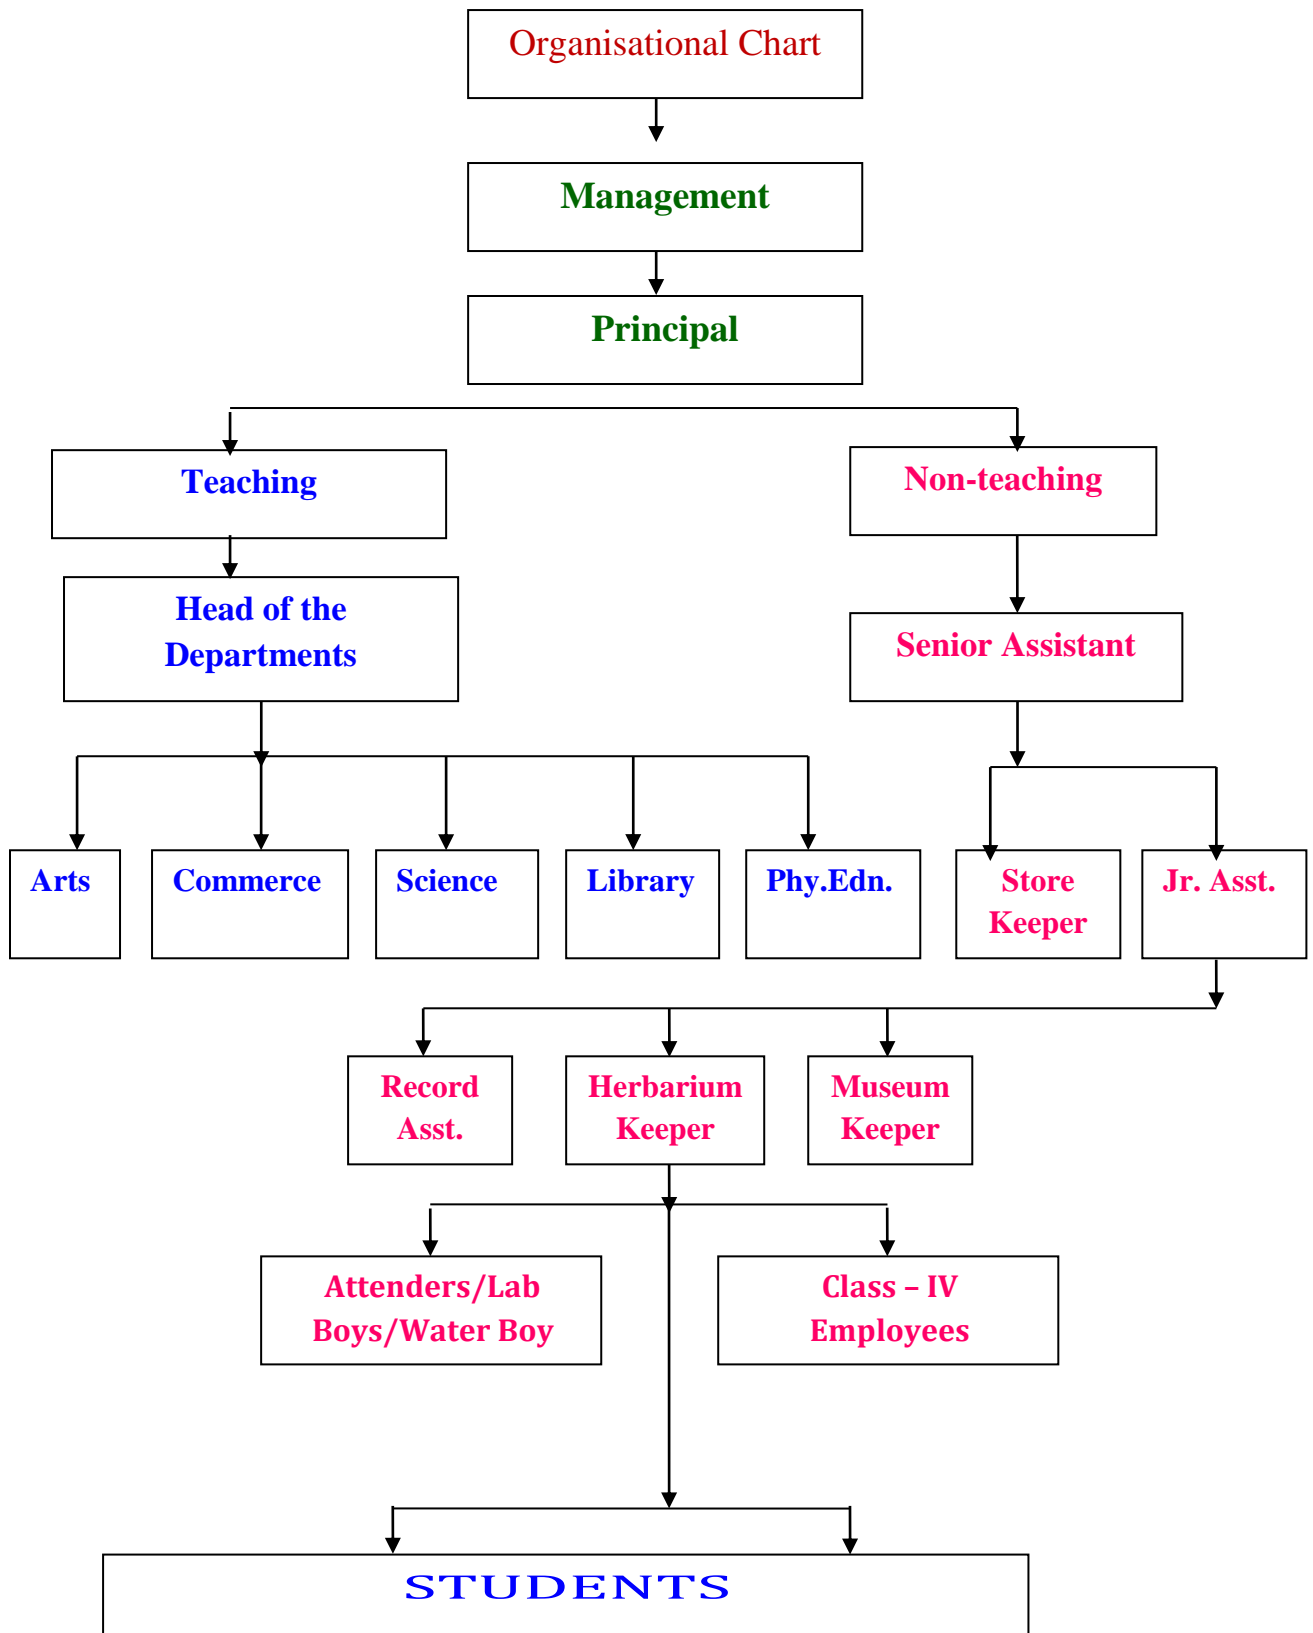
Organisational Chart

Management

Principal

Teaching

Non-teaching

Head of the Departments

Senior Assistant

Arts

Commerce

Science

Library

Phy.Edn.

Store Keeper

Jr. Asst.

Record Asst.

Herbarium Keeper

Museum Keeper

Attenders/Lab Boys/Water Boy

Class – IV Employees

STUDENTS